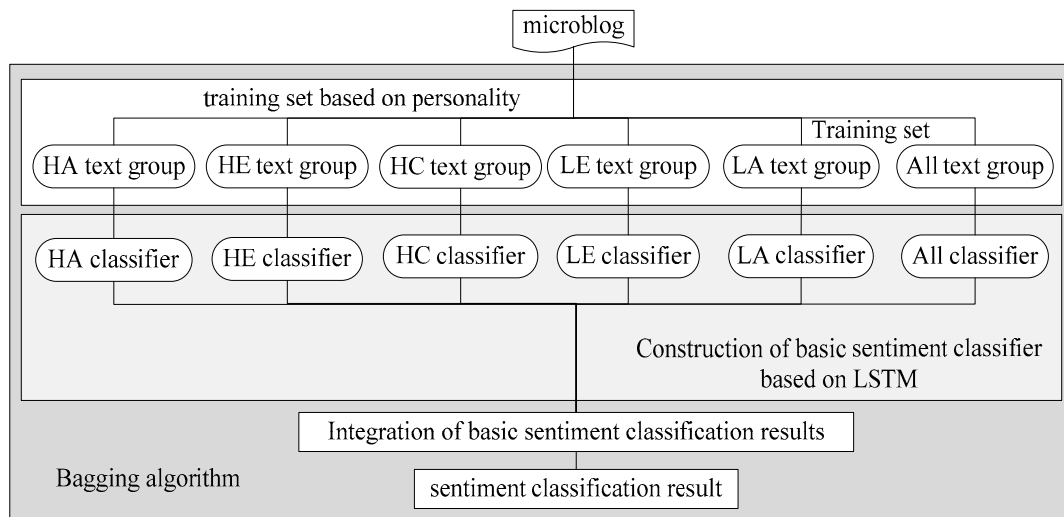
microblog

training set based on personality

Training set

HA text group

HE text group

HC text group

LE text group

LA text group

All text group

HA classifier

HE classifier

HC classifier

LE classifier

LA classifier

All classifier

Construction of basic sentiment classifier based on LSTM

Integration of basic sentiment classification results

Bagging algorithm

sentiment classification result